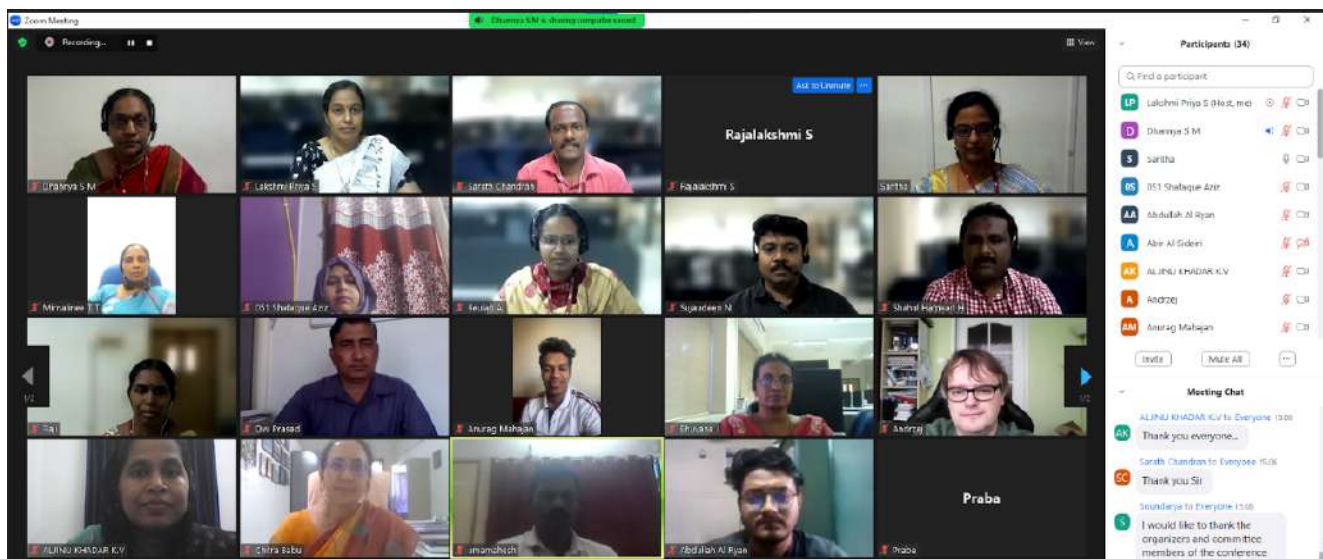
Zoom Meeting

Dhanya S M is sharing computer sound

Recording...

View

Participants (34)

Find a participant

LP Lakshmi Priya S (Host, me)

D Dhanya S M

S Saritha

0S 051 Shafaque Azir

AA Abdullah Al Ryan

A Abir Al Sideiri

AK ALIJNU KHADAR K.V

A Andrzej

AM Anurag Mahajan

Invite Mute All ...

Meeting Chat

ALIJNU KHADAR K.V to Everyone 15:06

Thank you everyone...

Sarath Chandran to Everyone 15:06

Thank you Sir

Soundarya to Everyone 15:06

I would like to thank the organizers and committee members of the conference

Ask to Unmute

Rajalakshmi S

Dhanya S M

Lakshmi Priya S

Sarath Chandran

Rajalakshmi S

Saritha

Mrinalinee T T

051 Shafaque Azir

Feroja A

Sujaudeen N

Shahul Hameed H

Raji

Om Prasad

Anurag Mahajan

Bhuvana

Andrzej

ALIJNU KHADAR K.V

Chitra Babu

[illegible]

Abdullah Al Ryan

Praba

Praba

1/2

1/2